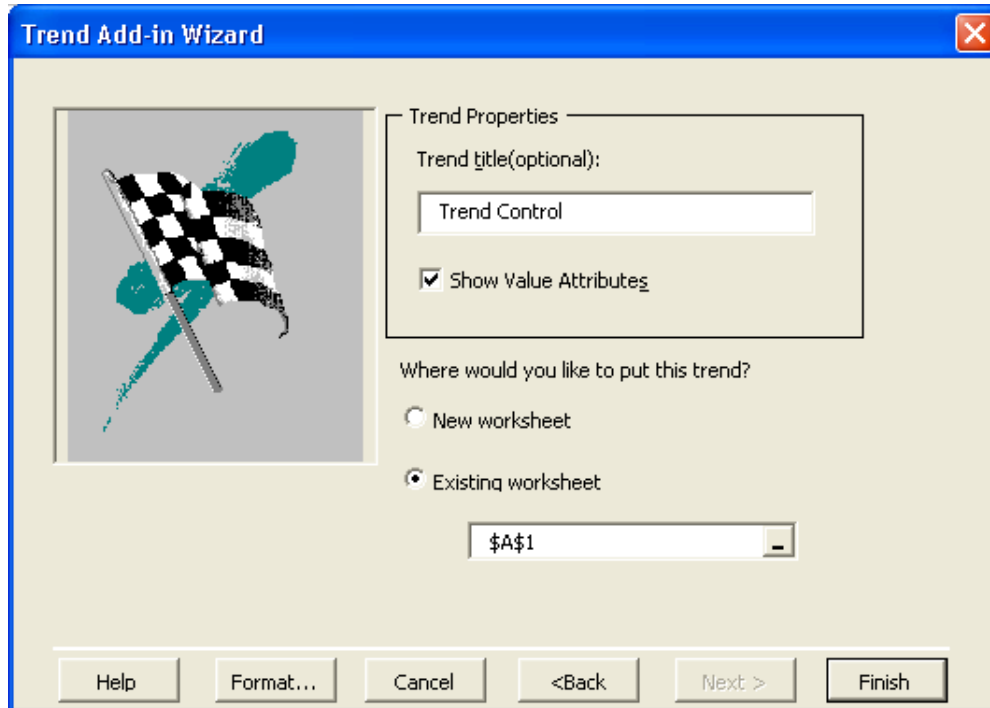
Trend Add-in Wizard

Trend Properties

Trend title(optional):

Trend Control

Show Value Attributes

Where would you like to put this trend?

New worksheet

Existing worksheet

$A$1

Help

Format...

Cancel

<Back

Next >

Finish